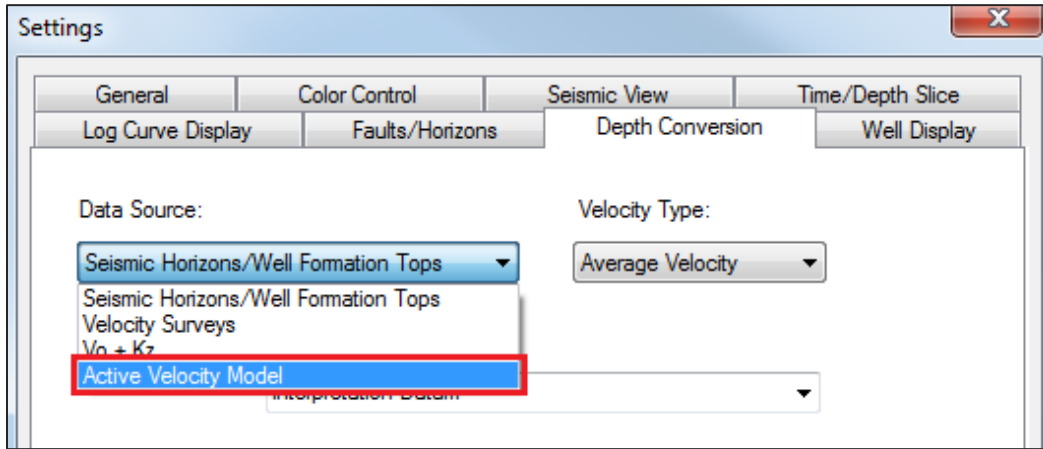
Settings

General | Color Control | Seismic View | Time/Depth Slice
Log Curve Display | Faults/Horizons | Depth Conversion | Well Display

Data Source:

Seismic Horizons/Well Formation Tops

Seismic Horizons/Well Formation Tops
Velocity Surveys
Vo + Kz
Active Velocity Model

Velocity Type:

Average Velocity

Interpretation Datum